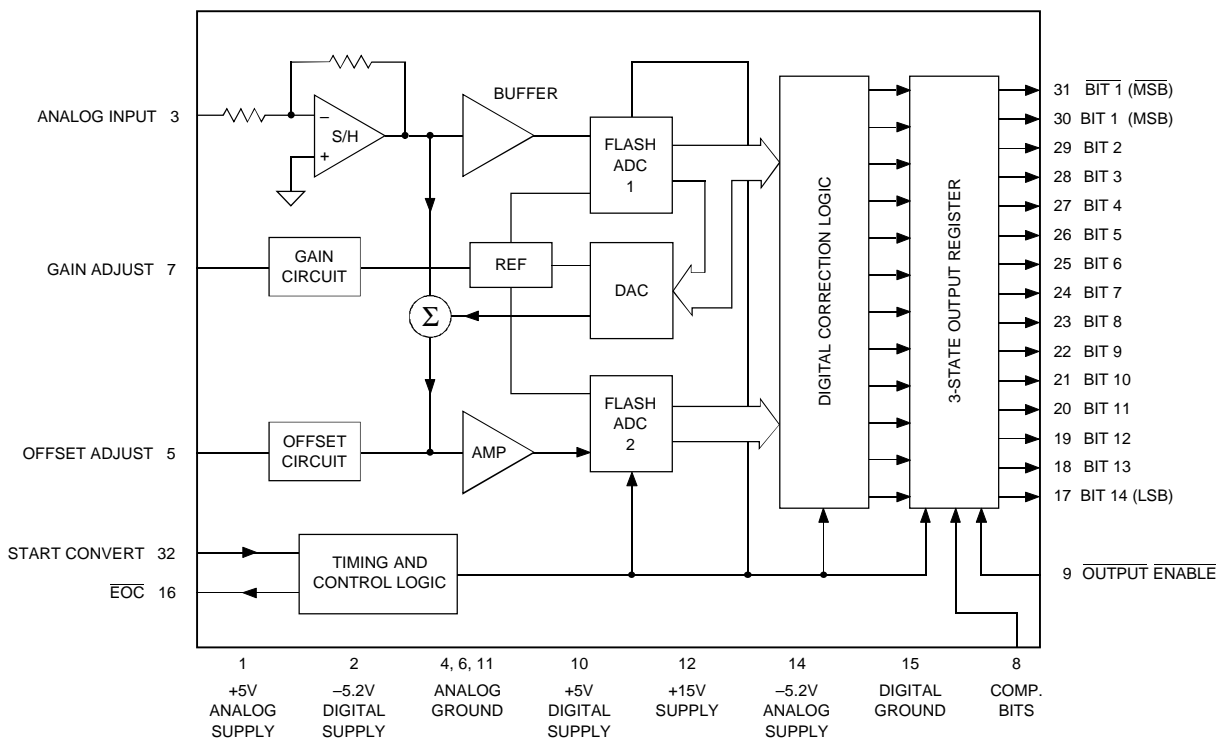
ANALOG INPUT 3

GAIN ADJUST 7

OFFSET ADJUST 5

START CONVERT 32

$\overline{\text{EOC}}$ 16

S/H

–

+

BUFFER

FLASH ADC 1

GAIN CIRCUIT

REF

DAC

Σ

OFFSET CIRCUIT

AMP

FLASH ADC 2

TIMING AND CONTROL LOGIC

DIGITAL CORRECTION LOGIC

3-STATE OUTPUT REGISTER

31 $\overline{\text{BIT 1}}$ ($\overline{\text{MSB}}$)

30 BIT 1 (MSB)

29 BIT 2

28 BIT 3

27 BIT 4

26 BIT 5

25 BIT 6

24 BIT 7

23 BIT 8

22 BIT 9

21 BIT 10

20 BIT 11

19 BIT 12

18 BIT 13

17 BIT 14 (LSB)

9 $\overline{\text{OUTPUT}}$ $\overline{\text{ENABLE}}$

1 +5V ANALOG SUPPLY

2 –5.2V DIGITAL SUPPLY

4, 6, 11 ANALOG GROUND

10 +5V DIGITAL SUPPLY

12 +15V SUPPLY

14 –5.2V ANALOG SUPPLY

15 DIGITAL GROUND

8 COMP. BITS